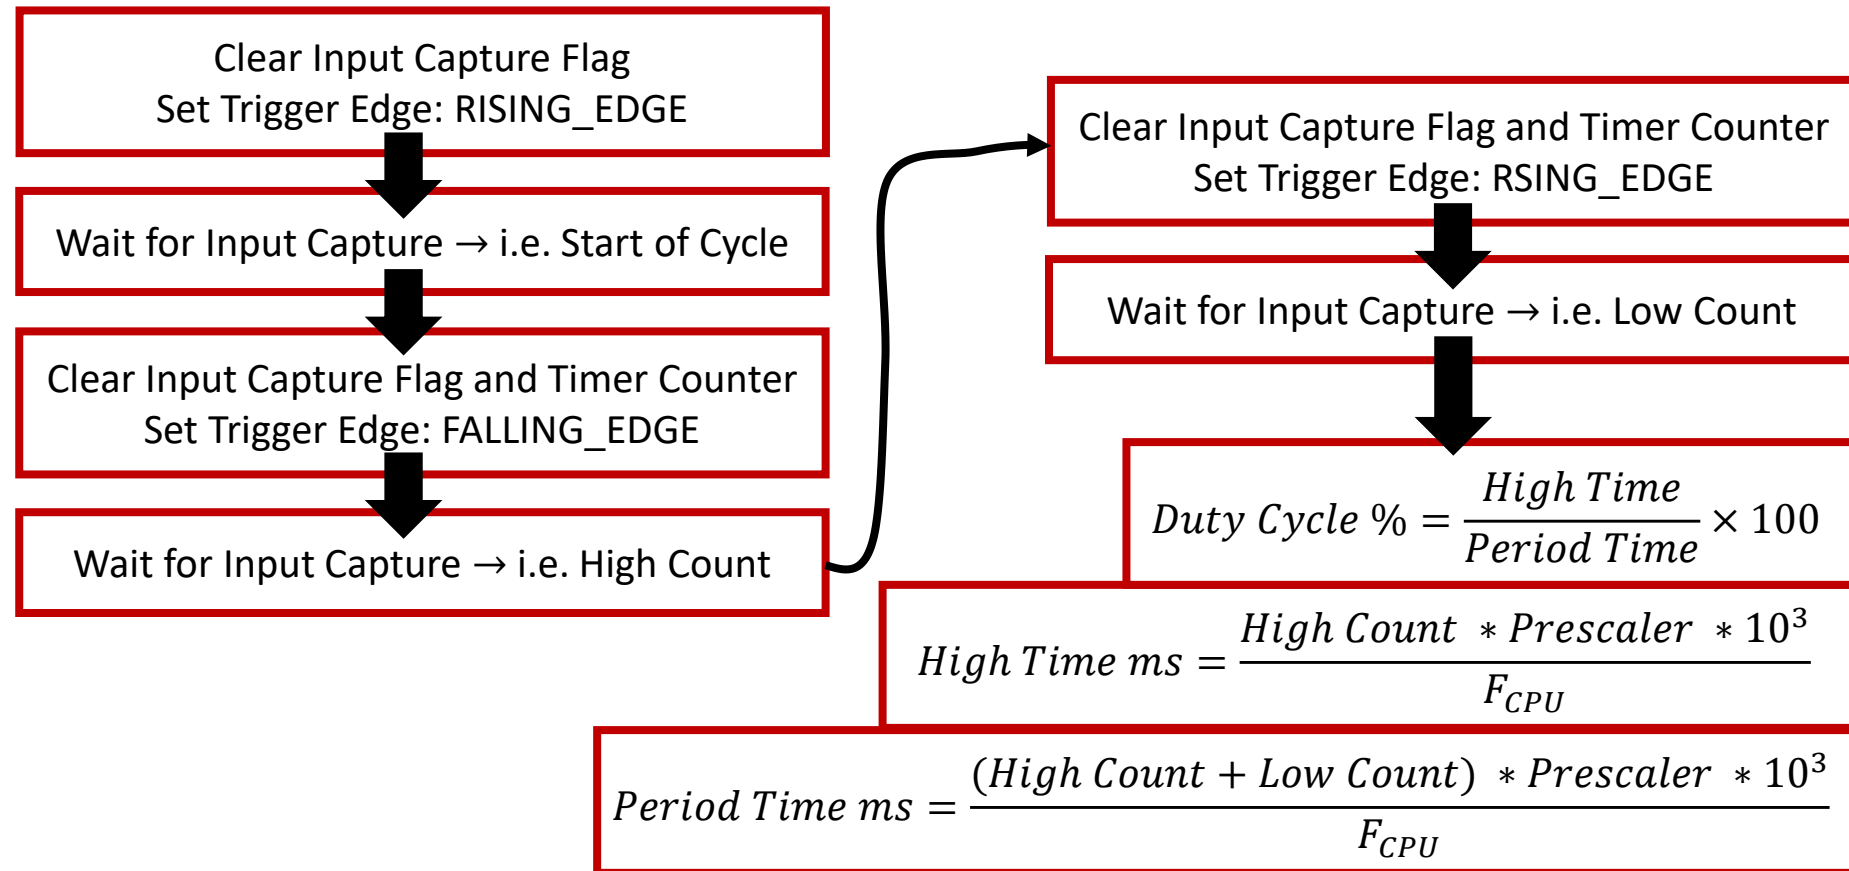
Clear Input Capture Flag
Set Trigger Edge: RISING_EDGE

Wait for Input Capture → i.e. Start of Cycle

Clear Input Capture Flag and Timer Counter
Set Trigger Edge: FALLING_EDGE

Wait for Input Capture → i.e. High Count

Clear Input Capture Flag and Timer Counter
Set Trigger Edge: RSING_EDGE

Wait for Input Capture → i.e. Low Count

$Duty\ Cycle\ \% = \frac{High\ Time}{Period\ Time} \times 100$

$High\ Time\ ms = \frac{High\ Count\ * Prescaler\ * 10^3}{F_{CPU}}$

$Period\ Time\ ms = \frac{(High\ Count + Low\ Count)\ * Prescaler\ * 10^3}{F_{CPU}}$